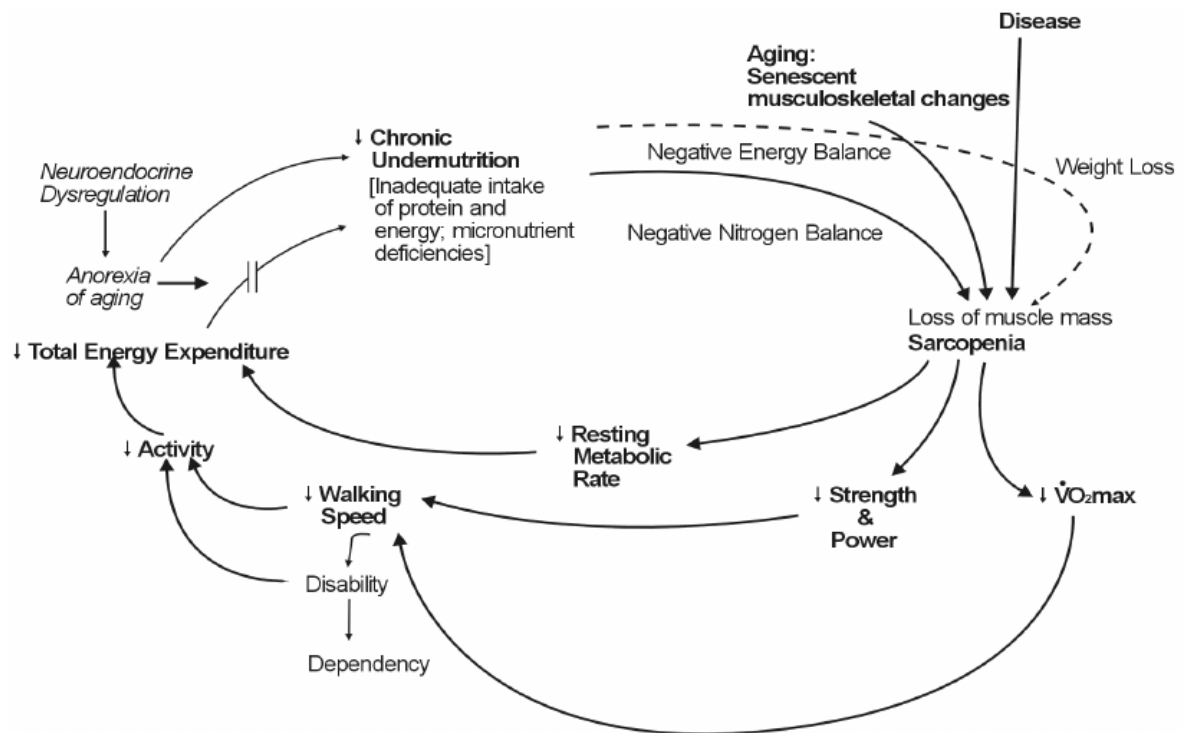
Disease

Aging:
Senescent
musculoskeletal changes

↓ Chronic
Undernutrition
[Inadequate intake of protein and energy; micronutrient deficiencies]

Negative Energy Balance

Weight Loss

Neuroendocrine
Dysregulation

Anorexia
of aging

Negative Nitrogen Balance

Loss of muscle mass
Sarcopenia

↓ Total Energy Expenditure

↓ Resting
Metabolic
Rate

↓ Activity

↓ Walking
Speed

↓ Strength
&
Power

↓ $\dot{V}O_2$max

Disability

Dependency